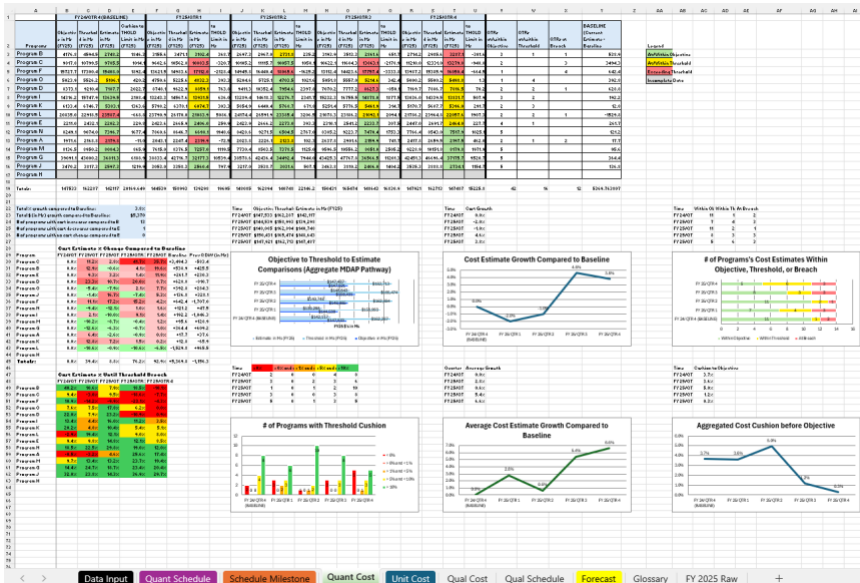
Objective to Threshold to Estimate Comparisons (Aggregate MDAP Pathway)

Cost Estimate Growth Compared to Baseline

# of Programs's Cost Estimates Within Objective, Threshold, or Breach

# of Programs with Threshold Cushion

Average Cost Estimate Growth Compared to Baseline

Aggregated Cost Cushion before Objective

Program A
Program B
Program C
Program D
Program E
Program F
Program G
Program H
Program I
Program J
Program K
Program L
Program M
Program N
Program O
Program P
Program Q
Program R

Totals:

Legend
At/Within Objective
At/Within Threshold
Exceeding Threshold
Incomplete Data

Cost Estimate % Change Compared to Baseline

Cost Estimate $ Until Threshold Breach

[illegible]

Data Input | Quant Schedule | Schedule Milestone | Quant Cost | Unit Cost | Qual Cost | Qual Schedule | Forecast | Glossary | FY 2025 Raw | +